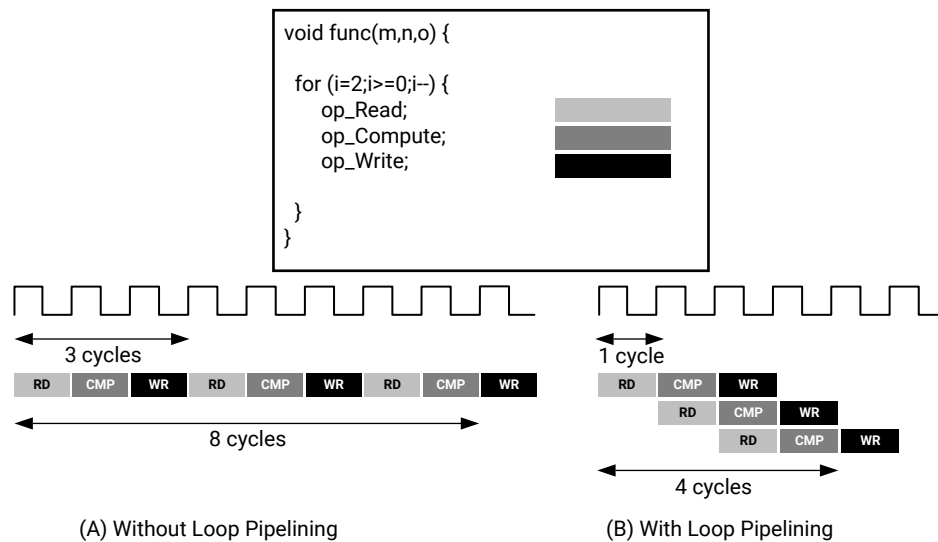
void func(m,n,o) {

for (i=2;i>=0;i--) {
op_Read;
op_Compute;
op_Write;

}
}

3 cycles

| RD | CMP | WR | RD | CMP | WR | RD | CMP | WR |
|---|---|---|---|---|---|---|---|---|

8 cycles

1 cycle

RD CMP WR
RD CMP WR
RD CMP WR

4 cycles

(A) Without Loop Pipelining

(B) With Loop Pipelining